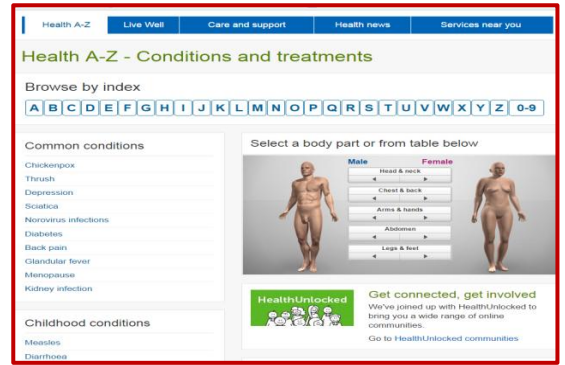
Health A-Z | Live Well | Care and support | Health news | Services near you

Health A-Z - Conditions and treatments

Browse by index

A B C D E F G H I J K L M N O P Q R S T U V W X Y Z 0-9

Common conditions

Chickenpox
Thrush
Depression
Sciatica
Norovirus infections
Diabetes
Back pain
Glandular fever
Menopause
Kidney infection

Childhood conditions

Measles
Diarrhoea

Select a body part or from table below

Male
Female

Head & neck
Chest & back
Arms & hands
Abdomen
Legs & feet

HealthUnlocked

Get connected, get involved

We've joined up with HealthUnlocked to bring you a wide range of online communities.

Go to HealthUnlocked communities